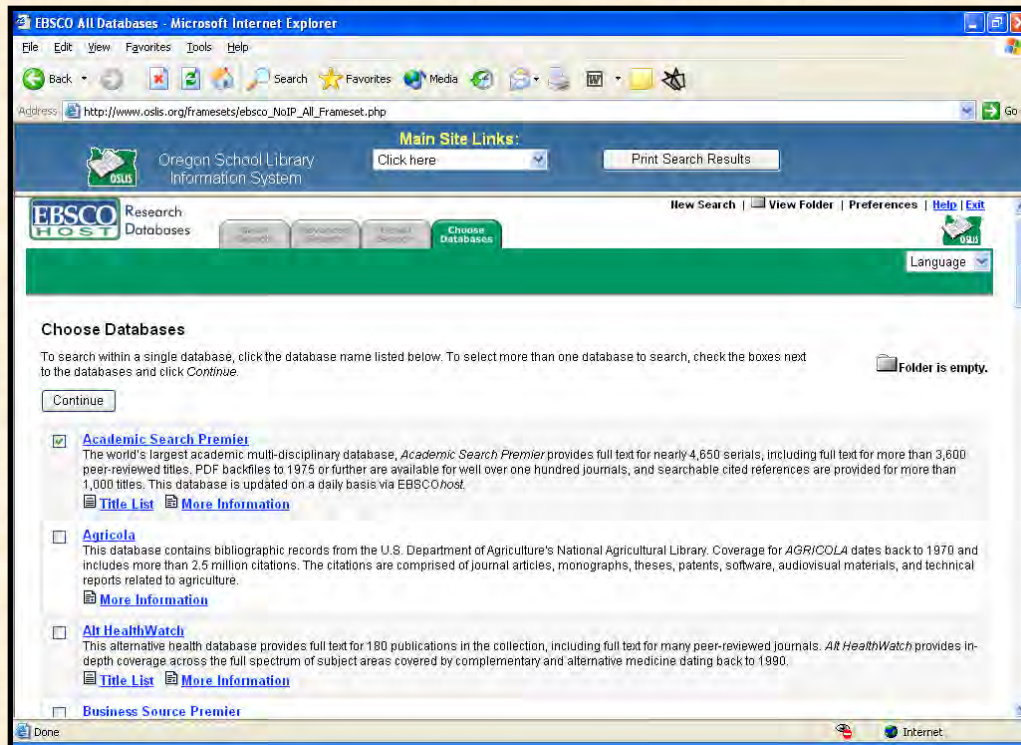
EBSCO All Databases - Microsoft Internet Explorer

File Edit View Favorites Tools Help

Back Search Favorites Media

Address http://www.oslis.org/framesets/ebsco_NoIP_All_Frameset.php Go

Main Site Links:

OSLIS Oregon School Library Information System

Click here

Print Search Results

EBSCO HOST Research Databases

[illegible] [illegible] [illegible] Choose Databases

New Search | View Folder | Preferences | Help | Exit

Language

Choose Databases

To search within a single database, click the database name listed below. To select more than one database to search, check the boxes next to the databases and click Continue.

Folder is empty.

Continue

Academic Search Premier
The world's largest academic multi-disciplinary database, Academic Search Premier provides full text for nearly 4,650 serials, including full text for more than 3,600 peer-reviewed titles. PDF backfiles to 1975 or further are available for well over one hundred journals, and searchable cited references are provided for more than 1,000 titles. This database is updated on a daily basis via EBSCOhost.
Title List More Information

Agricola
This database contains bibliographic records from the U.S. Department of Agriculture's National Agricultural Library. Coverage for AGRICOLA dates back to 1970 and includes more than 2.5 million citations. The citations are comprised of journal articles, monographs, theses, patents, software, audiovisual materials, and technical reports related to agriculture.
More Information

Alt HealthWatch
This alternative health database provides full text for 180 publications in the collection, including full text for many peer-reviewed journals. Alt HealthWatch provides in-depth coverage across the full spectrum of subject areas covered by complementary and alternative medicine dating back to 1990.
Title List More Information

Business Source Premier

Done Internet